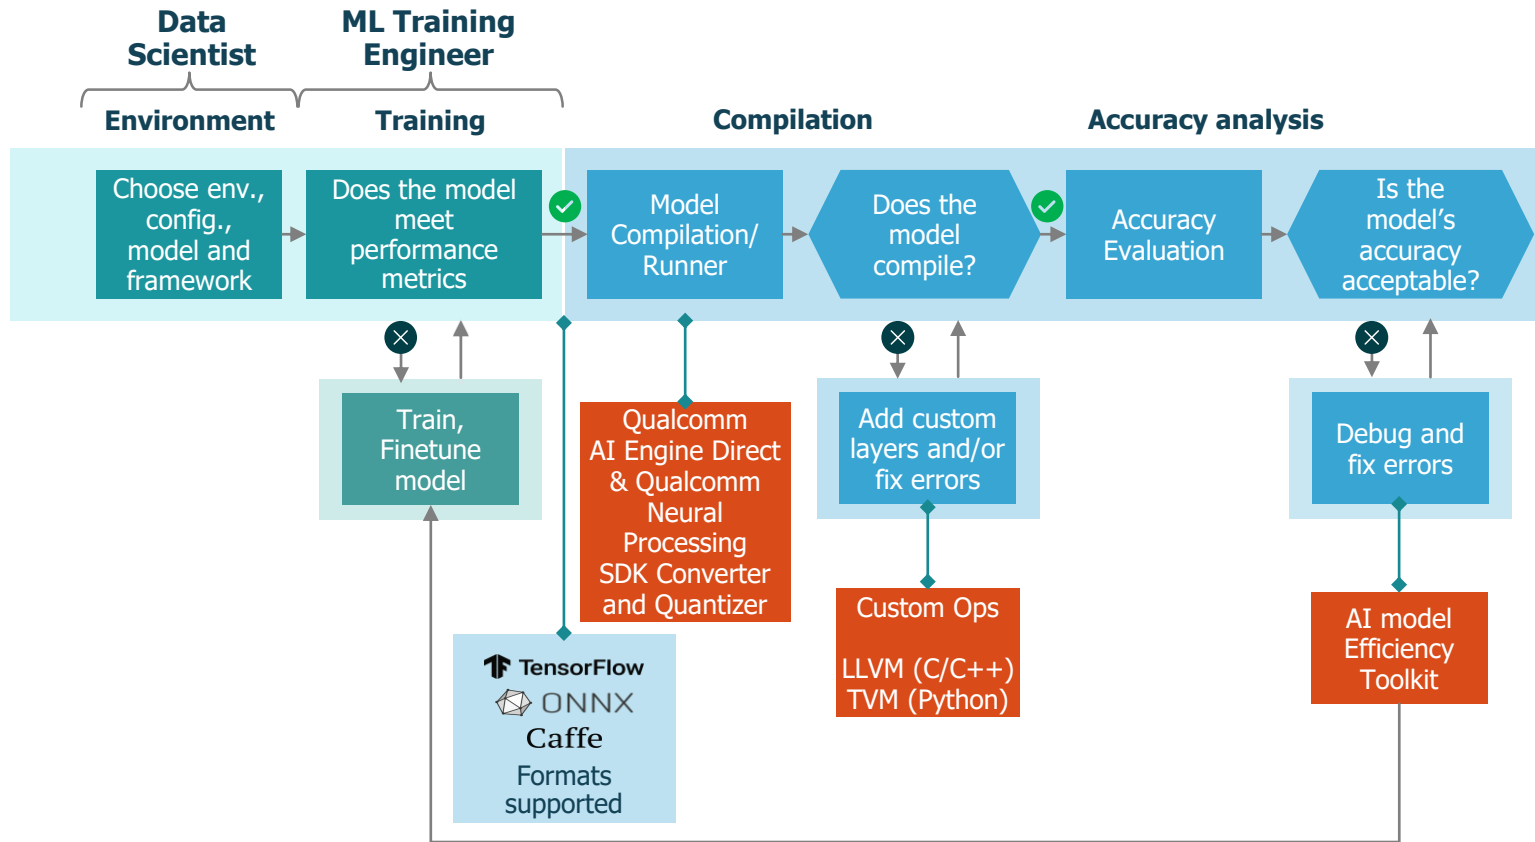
Data Scientist

ML Training Engineer

Environment

Training

Compilation

Accuracy analysis

Choose env., config., model and framework

Does the model meet performance metrics

Model Compilation/ Runner

Does the model compile?

Accuracy Evaluation

Is the model's accuracy acceptable?

Train, Finetune model

Qualcomm AI Engine Direct & Qualcomm Neural Processing SDK Converter and Quantizer

Add custom layers and/or fix errors

Debug and fix errors

Custom Ops

LLVM (C/C++)
TVM (Python)

AI model Efficiency Toolkit

TensorFlow
ONNX
Caffe
Formats supported